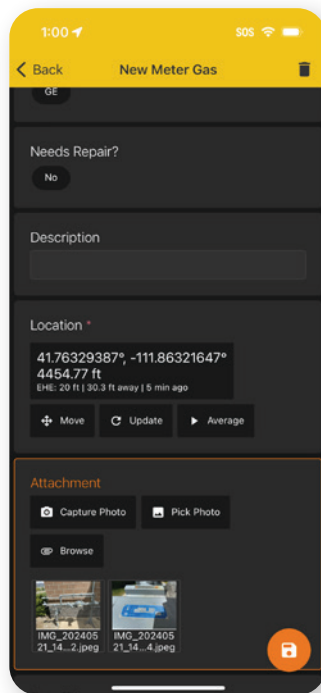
1:00

SOS

Back

New Meter Gas

GE

Needs Repair?

No

Description

Location *

41.76329387°, -111.86321647°
4454.77 ft
EHE: 20 ft | 30.3 ft away | 5 min ago

Move

Update

Average

Attachment

Capture Photo

Pick Photo

Browse

IMG_20240521_14...2.jpeg

IMG_20240521_14...4.jpeg